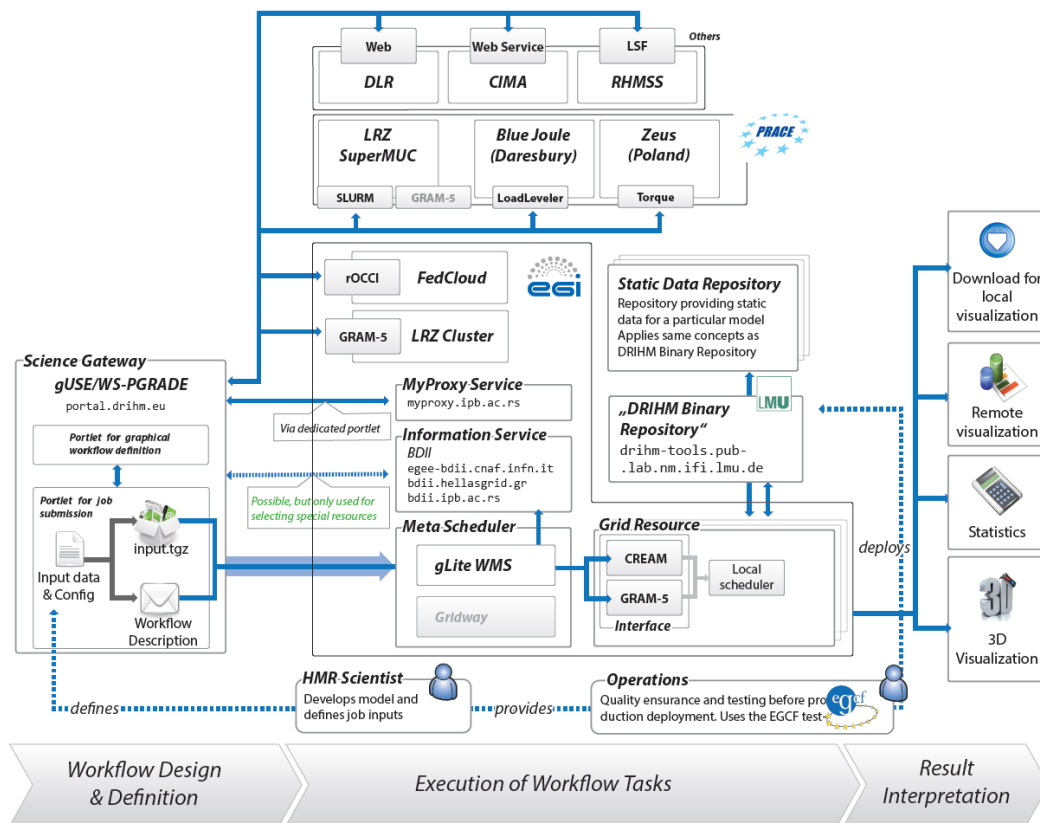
Web
Web Service
LSF
Others
DLR
CIMA
RHMSS

LRZ SuperMUC
Blue Joule (Daresbury)
Zeus (Poland)
PRACE
SLURM
GRAM-5
LoadLeveler
Torque

rOCCI
FedCloud
egi
GRAM-5
LRZ Cluster

Static Data Repository
Repository providing static data for a particular model
Applies same concepts as DRIHM Binary Repository

Download for local visualization

Remote visualization

Statistics

3D Visualization

Science Gateway
gUSE/WS-PGRADE
portal.drihm.eu

Portlet for graphical workflow definition

Portlet for job submission
Input data & Config
input.tgz
Workflow Description

MyProxy Service
myproxy.ipb.ac.rs
Via dedicated portlet

Information Service
BDII
egee-bdii.cnaf.infn.it
bdii.hellasgrid.gr
bdii.ipb.ac.rs
Possible, but only used for selecting special resources

LMU
„DRIHM Binary Repository“
drihm-tools.pub-.lab.nm.ifi.lmu.de

Meta Scheduler
gLite WMS
Gridway

Grid Resource
CREAM
GRAM-5
Local scheduler
Interface

deploys

HMR Scientist
Develops model and defines job inputs

Operations
Quality ensurance and testing before production deployment. Uses the EGCF test
egcf

defines
provides

Workflow Design & Definition
Execution of Workflow Tasks
Result Interpretation